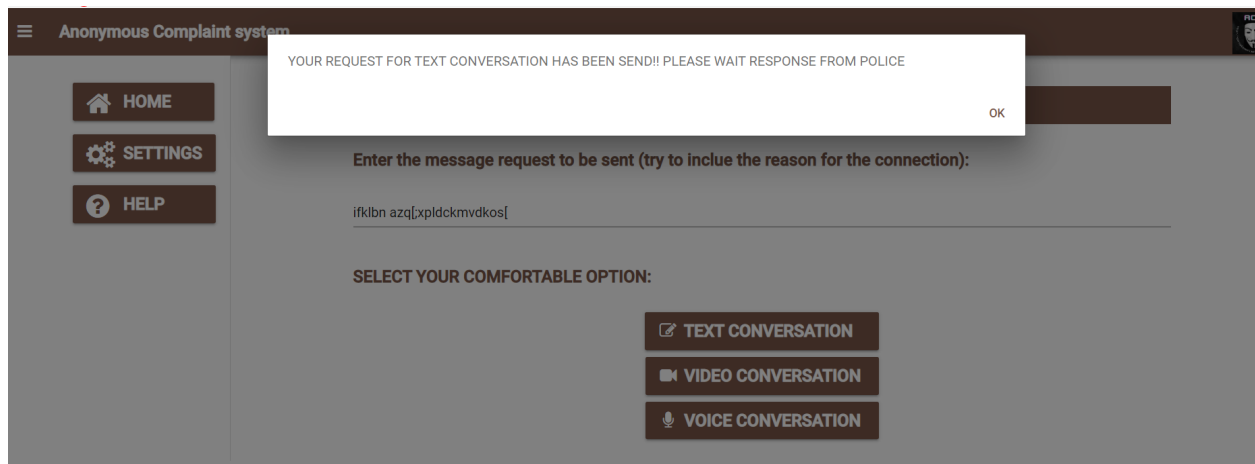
Anonymous Complaint system

YOUR REQUEST FOR TEXT CONVERSATION HAS BEEN SEND!! PLEASE WAIT RESPONSE FROM POLICE

OK

HOME

SETTINGS

HELP

Enter the message request to be sent (try to inclue the reason for the connection):

ifklbn azq[;xpldckmvdkos[

SELECT YOUR COMFORTABLE OPTION:

TEXT CONVERSATION

VIDEO CONVERSATION

VOICE CONVERSATION